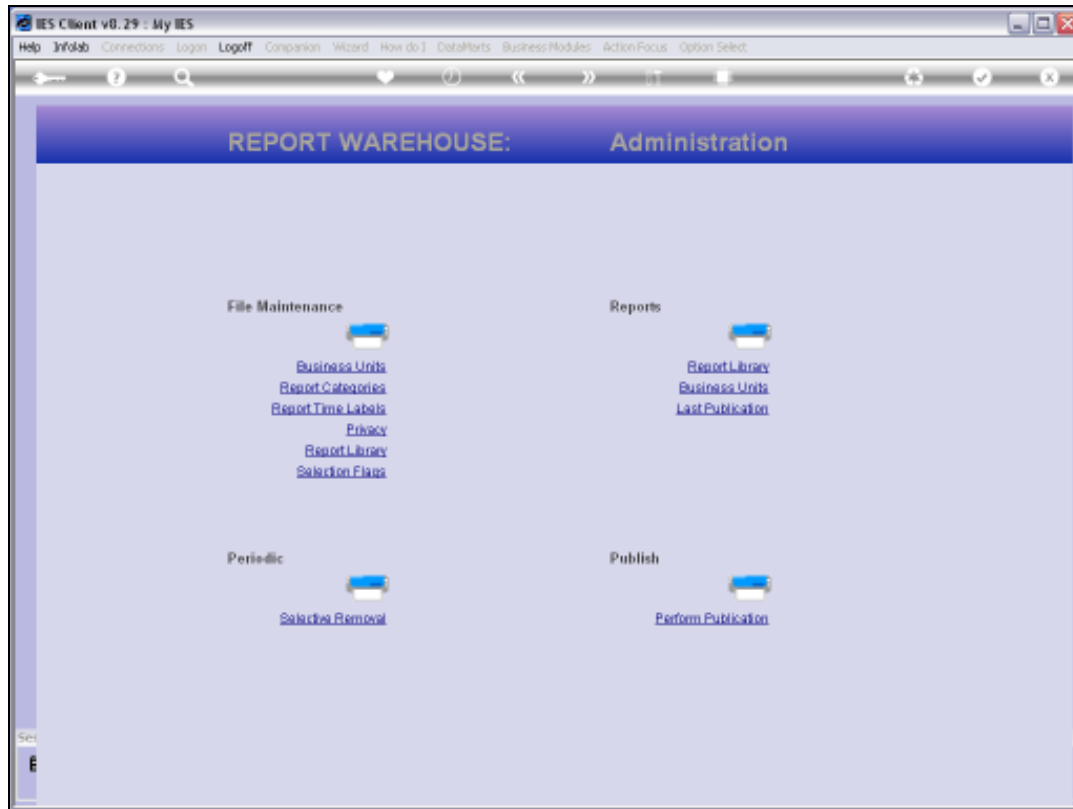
IES Client v8.29 : My IES

Help Infolab Connections Logon Logoff Companion Wizard How do I DataMarts Business Modules Action Focus Option Select

REPORT WAREHOUSE: Administration

File Maintenance

Business Units
Report Categories
Report Time Labels
Privacy
Report Library
Selection Flags

Reports

Report Library
Business Units
Last Publication

Periodic

Selective Removal

Publish

Perform Publication